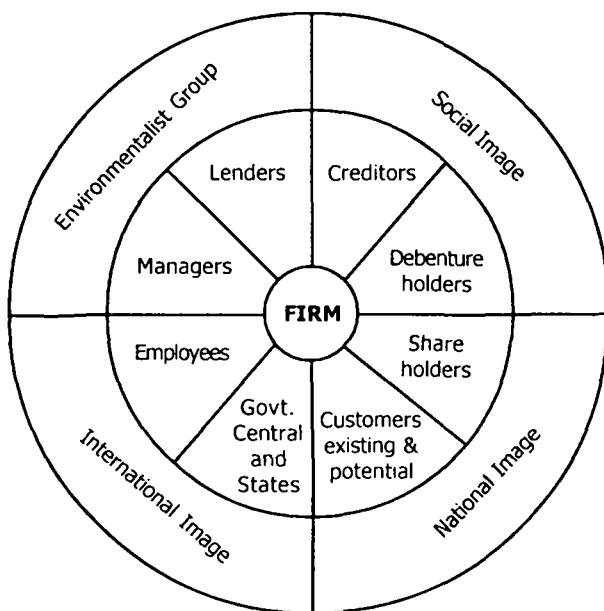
Environmentalist Group

Social Image

Lenders

Creditors

Managers

Debenture holders

FIRM

Employees

Share holders

Govt. Central and States

Customers existing & potential

International Image

National Image